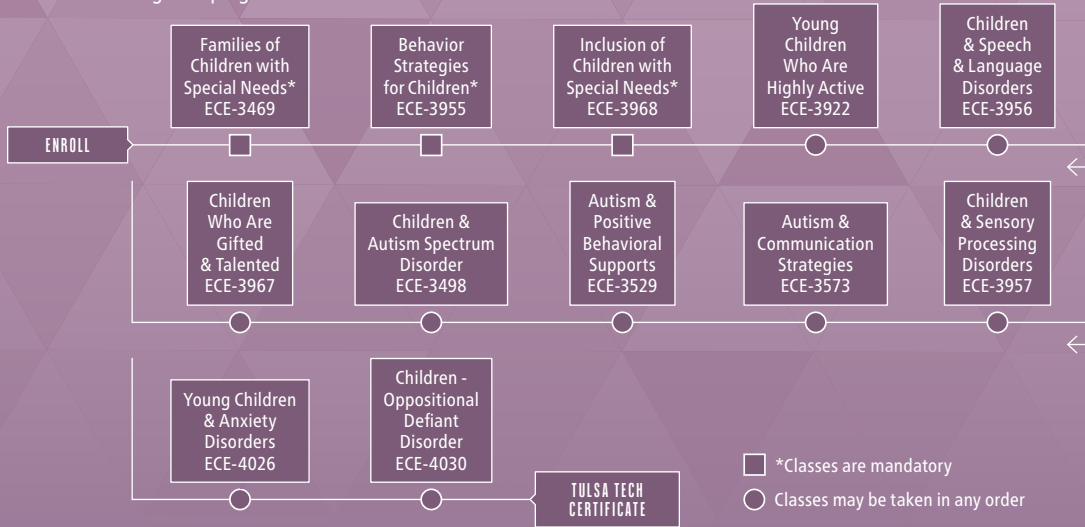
ENROLL

Families of Children with Special Needs* ECE-3469

Behavior Strategies for Children* ECE-3955

Inclusion of Children with Special Needs* ECE-3968

Young Children Who Are Highly Active ECE-3922

Children & Speech & Language Disorders ECE-3956

Children Who Are Gifted & Talented ECE-3967

Children & Autism Spectrum Disorder ECE-3498

Autism & Positive Behavioral Supports ECE-3529

Autism & Communication Strategies ECE-3573

Children & Sensory Processing Disorders ECE-3957

Young Children & Anxiety Disorders ECE-4026

Children - Oppositional Defiant Disorder ECE-4030

TULSA TECH CERTIFICATE

*Classes are mandatory

Classes may be taken in any order